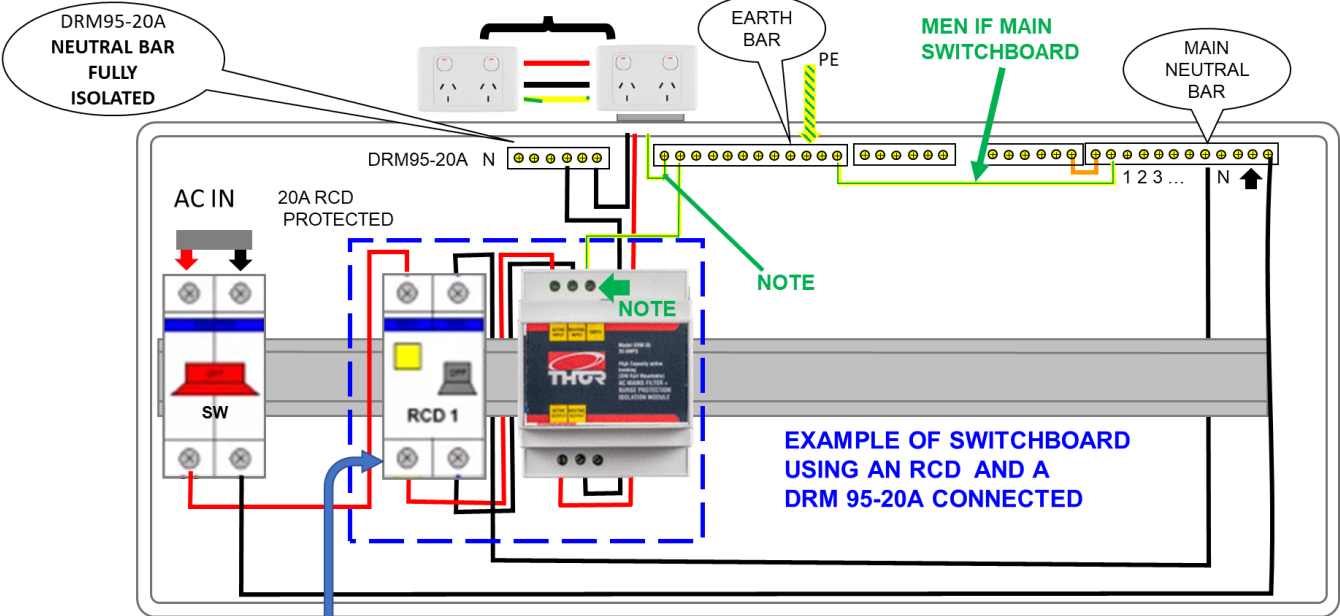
DRM95-20A
NEUTRAL BAR
FULLY
ISOLATED

EARTH BAR

PE

MEN IF MAIN SWITCHBOARD

MAIN NEUTRAL BAR

DRM95-20A N

1 2 3 …

N

AC IN

20A RCD PROTECTED

NOTE

NOTE

SW

RCD 1

THOR

EXAMPLE OF SWITCHBOARD USING AN RCD AND A DRM 95-20A CONNECTED